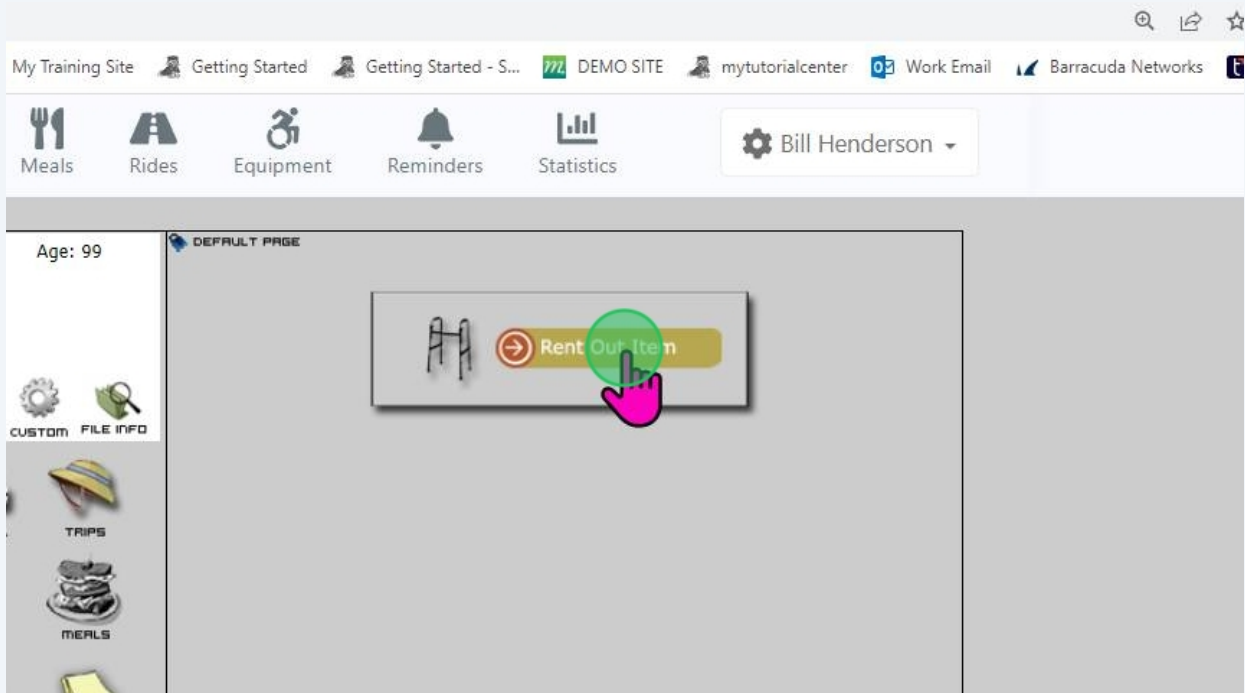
My Training Site   Getting Started   Getting Started - S...   DEMO SITE   mytutorialcenter   Work Email   Barracuda Networks

Meals   Rides   Equipment   Reminders   Statistics

Bill Henderson

Age: 99

DEFAULT PAGE

Rent Out Item

CUSTOM   FILE INFO

TRIPS

MEALS